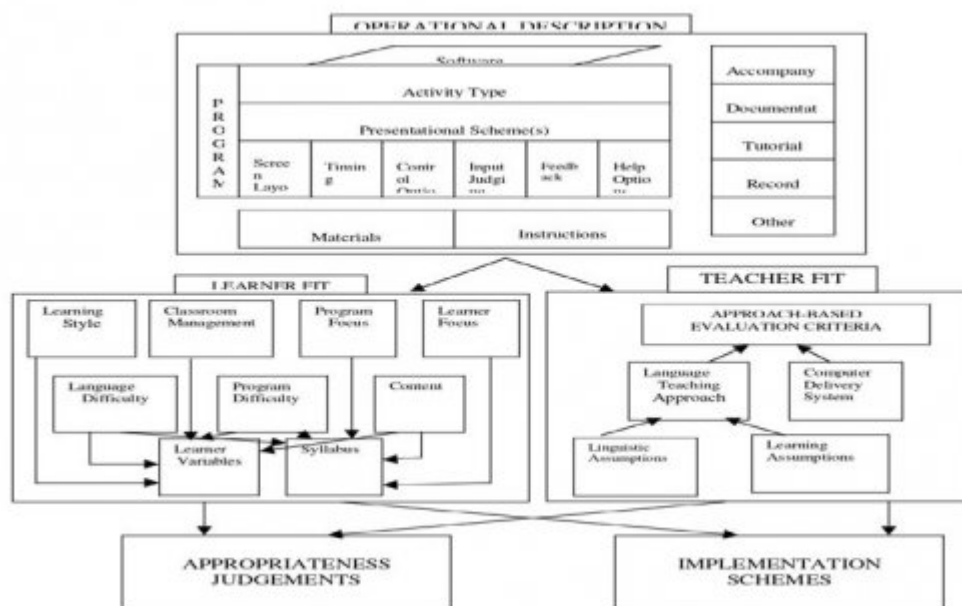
OPERATIONAL DESCRIPTION

Software

PROGRAM

Activity Type

Presentational Scheme(s)

Screen Layo

Timing

Control Optio

Input Judging

Feedback

Help Optio

Materials

Instructions

Accompany

Documentat

Tutorial

Record

Other

LEARNER FIT

Learning Style

Classroom Management

Program Focus

Learner Focus

Language Difficulty

Program Difficulty

Content

Learner Variables

Syllabus

TEACHER FIT

APPROACH-BASED EVALUATION CRITERIA

Language Teaching Approach

Computer Delivery System

Linguistic Assumptions

Learning Assumptions

APPROPRIATENESS JUDGEMENTS

IMPLEMENTATION SCHEMES